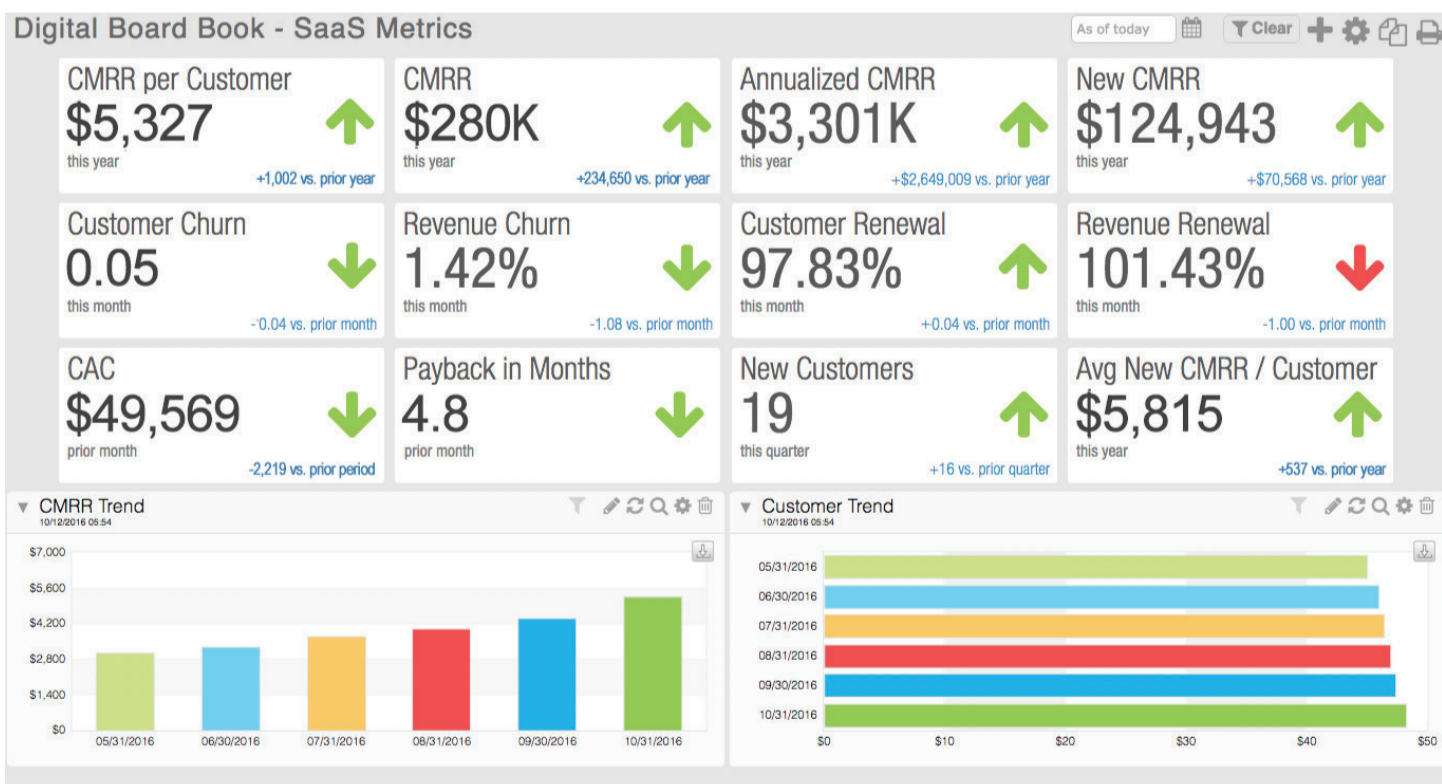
Digital Board Book - SaaS Metrics

As of today

Clear

CMRR per Customer
$5,327
this year
+1,002 vs. prior year

CMRR
$280K
this year
+234,650 vs. prior year

Annualized CMRR
$3,301K
this year
+$2,649,009 vs. prior year

New CMRR
$124,943
this year
+$70,568 vs. prior year

Customer Churn
0.05
this month
-0.04 vs. prior month

Revenue Churn
1.42%
this month
-1.08 vs. prior month

Customer Renewal
97.83%
this month
+0.04 vs. prior month

Revenue Renewal
101.43%
this month
-1.00 vs. prior month

CAC
$49,569
prior month
-2,219 vs. prior period

Payback in Months
4.8
prior month

New Customers
19
this quarter
+16 vs. prior quarter

Avg New CMRR / Customer
$5,815
this year
+537 vs. prior year

CMRR Trend
10/12/2016 05:54

$7,000
$5,600
$4,200
$2,800
$1,400
$0

05/31/2016
06/30/2016
07/31/2016
08/31/2016
09/30/2016
10/31/2016

Customer Trend
10/12/2016 05:54

05/31/2016
06/30/2016
07/31/2016
08/31/2016
09/30/2016
10/31/2016

$0
$10
$20
$30
$40
$50